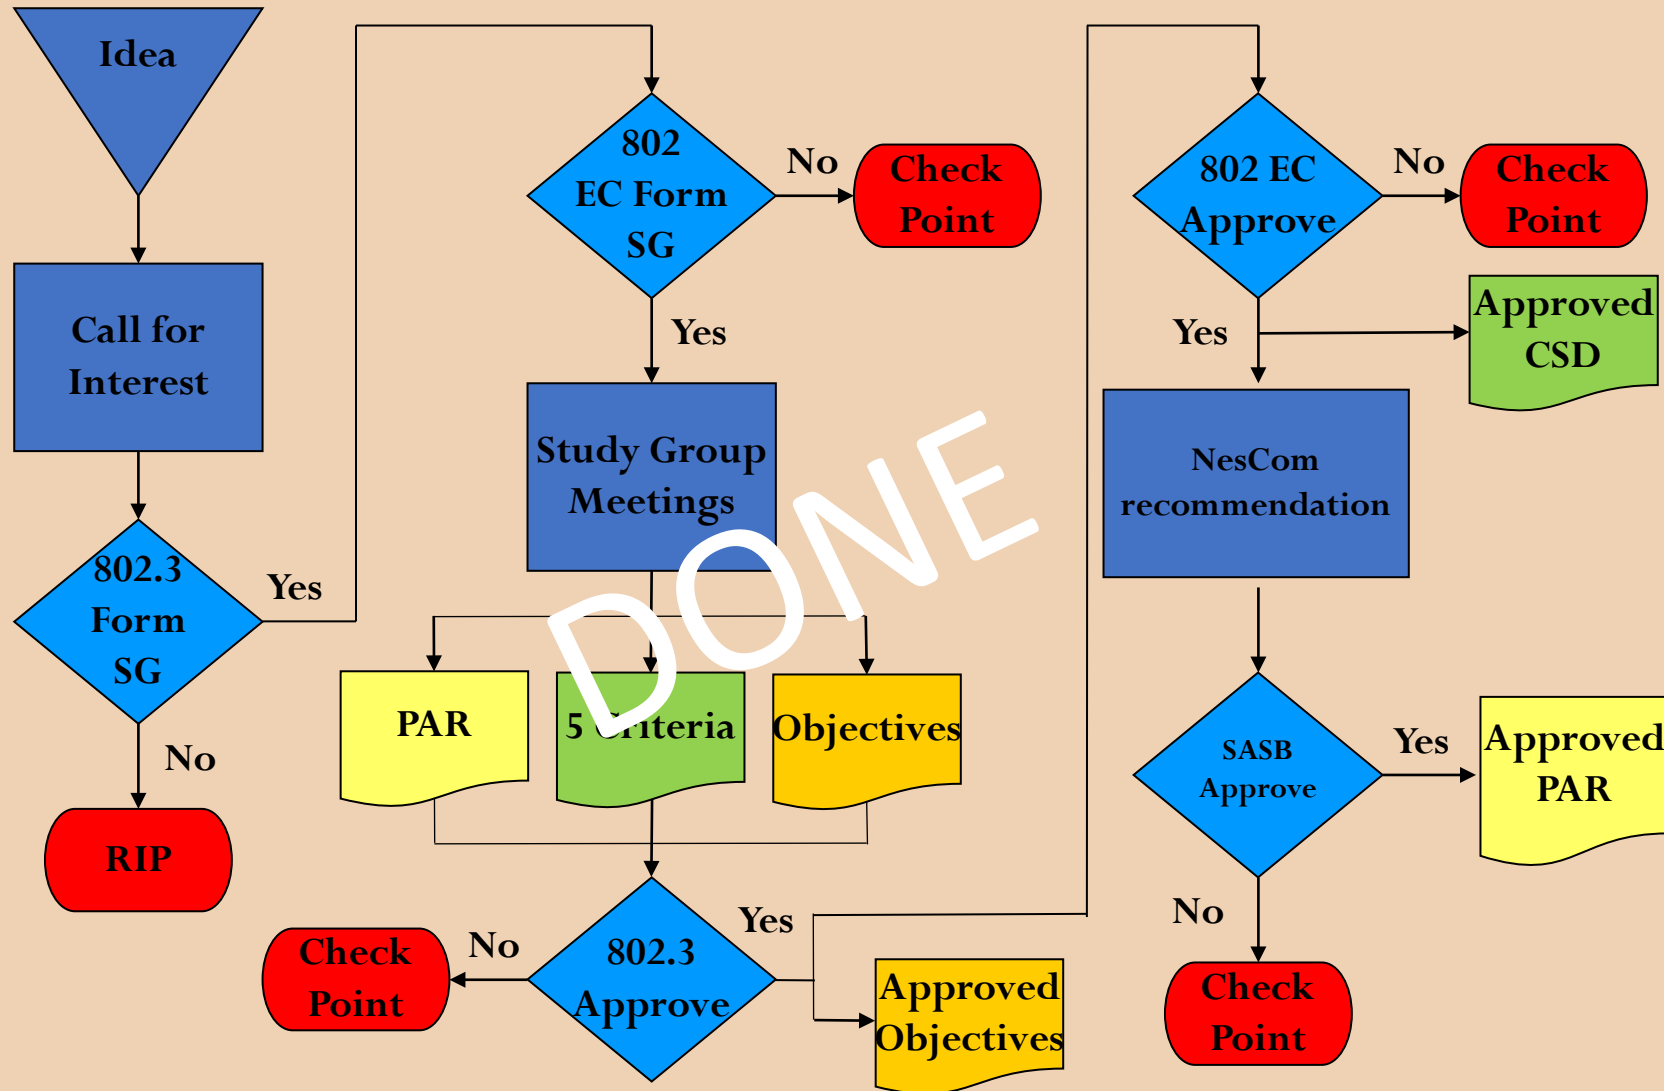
Idea

Call for Interest

802.3 Form SG

Yes

No

RIP

802 EC Form SG

No

Check Point

Yes

Study Group Meetings

DONE

PAR

5 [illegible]riteria

Objectives

802.3 Approve

No

Check Point

Yes

Approved Objectives

802 EC Approve

No

Check Point

Yes

Approved CSD

NesCom recommendation

SASB Approve

Yes

Approved PAR

No

Check Point